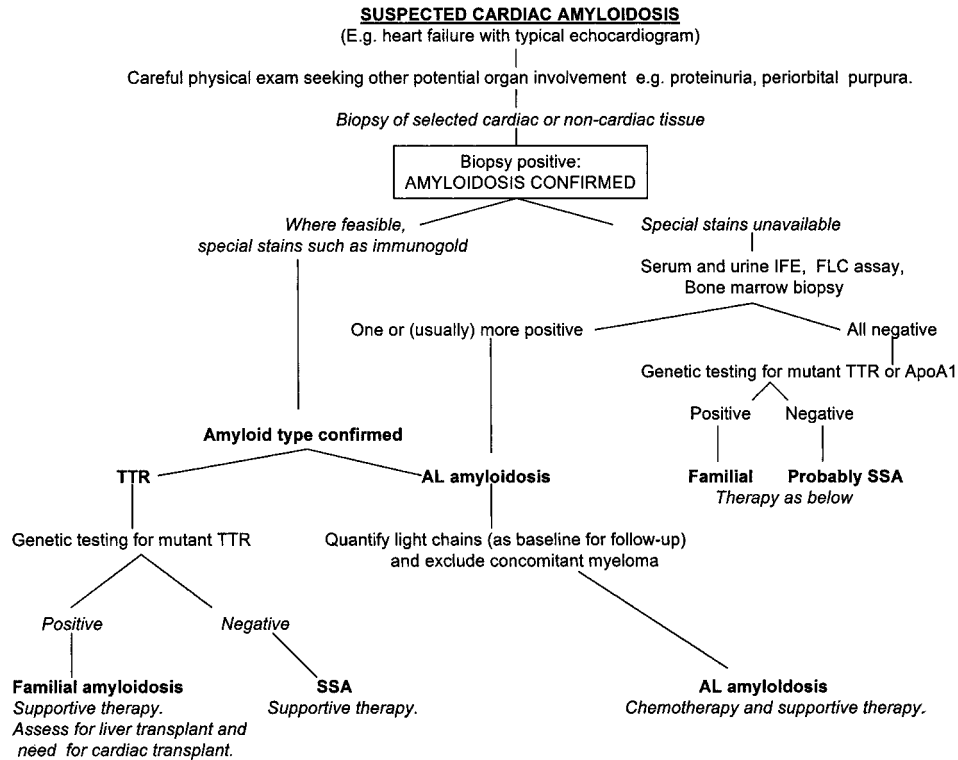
SUSPECTED CARDIAC AMYLOIDOSIS
(E.g. heart failure with typical echocardiogram)

Careful physical exam seeking other potential organ involvement e.g. proteinuria, periorbital purpura.

Biopsy of selected cardiac or non-cardiac tissue

Biopsy positive:
AMYLOIDOSIS CONFIRMED

Where feasible, special stains such as immunogold

Special stains unavailable

Serum and urine IFE, FLC assay, Bone marrow biopsy

One or (usually) more positive

All negative

Genetic testing for mutant TTR or ApoA1

Positive

Negative

Familial

Probably SSA

Therapy as below

Amyloid type confirmed

TTR

AL amyloidosis

Genetic testing for mutant TTR

Quantify light chains (as baseline for follow-up) and exclude concomitant myeloma

Positive

Negative

Familial amyloidosis
Supportive therapy.
Assess for liver transplant and need for cardiac transplant.

SSA
Supportive therapy.

AL amyloidosis
Chemotherapy and supportive therapy.